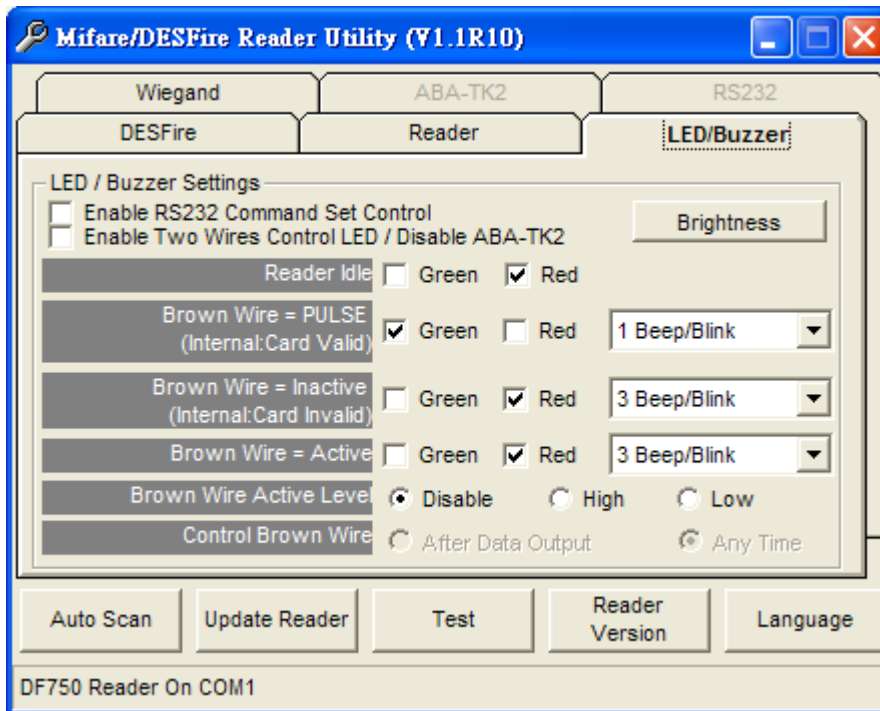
Mifare/DESFire Reader Utility (V1.1R10)

Wiegand
ABA-TK2
RS232
DESFire
Reader
LED/Buzzer

LED / Buzzer Settings
Enable RS232 Command Set Control
Enable Two Wires Control LED / Disable ABA-TK2
Brightness

Reader Idle
Green
Red

Brown Wire = PULSE (Internal:Card Valid)
Green
Red
1 Beep/Blink

Brown Wire = Inactive (Internal:Card Invalid)
Green
Red
3 Beep/Blink

Brown Wire = Active
Green
Red
3 Beep/Blink

Brown Wire Active Level
Disable
High
Low

Control Brown Wire
After Data Output
Any Time

Auto Scan
Update Reader
Test
Reader Version
Language

DF750 Reader On COM1